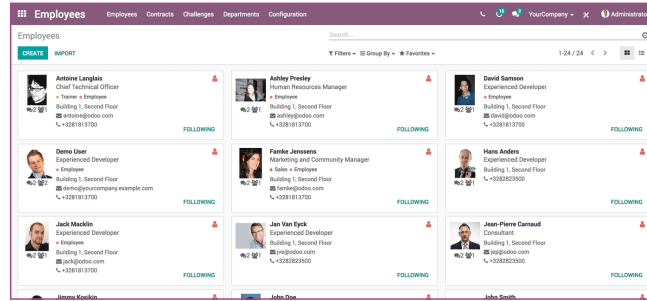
Employees Employees Contracts Challenges Departments Configuration
11 5 YourCompany Administrator

Employees
Search...
CREATE IMPORT
Filters Group By Favorites
1-24 / 24

Antoine Langlais
Chief Technical Officer
Trainer Employee
Building 1, Second Floor
antoine@odoo.com
+3281813700
2 1
FOLLOWING

Ashley Presley
Human Resources Manager
Employee
Building 1, Second Floor
ashley@odoo.com
+3281813700
2 1
FOLLOWING

David Samson
Experienced Developer
Employee
Building 1, Second Floor
david@odoo.com
+3281813700
2 1
FOLLOWING

Demo User
Experienced Developer
Employee
Building 1, Second Floor
demo@yourcompany.example.com
+3281813700
2 2
FOLLOWING

Famke Jenssens
Marketing and Community Manager
Sales Employee
Building 1, Second Floor
famke@odoo.com
+3281813700
2 1
FOLLOWING

Hans Anders
Experienced Developer
Employee
Building 1, Second Floor
+3282823500
2 1
FOLLOWING

Jack Macklin
Experienced Developer
Employee
Building 1, Second Floor
jack@odoo.com
+3281813700
2 1
FOLLOWING

Jan Van Eyck
Experienced Developer
Building 1, Second Floor
jve@odoo.com
+3282823500
2 1
FOLLOWING

Jean-Pierre Carnaud
Consultant
Employee
Building 1, Second Floor
jep@odoo.com
+3282823500
2 1
FOLLOWING

Jimmy Kosikin
John Doe
John Smith